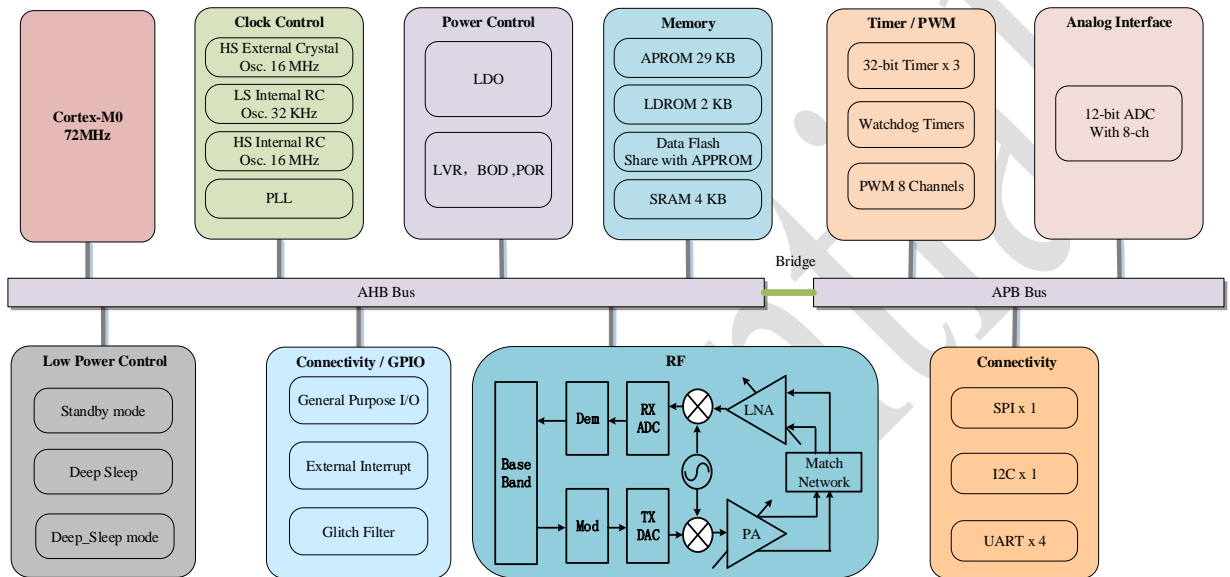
Cortex-M0
72MHz

Clock Control
HS External Crystal Osc. 16 MHz
LS Internal RC Osc. 32 KHz
HS Internal RC Osc. 16 MHz
PLL

Power Control
LDO
LVR，BOD ,POR

Memory
APROM 29 KB
LDROM 2 KB
Data Flash Share with APPROM
SRAM 4 KB

Timer / PWM
32-bit Timer x 3
Watchdog Timers
PWM 8 Channels

Analog Interface
12-bit ADC With 8-ch

Bridge

AHB Bus

APB Bus

Low Power Control
Standby mode
Deep Sleep
Deep_Sleep mode

Connectivity / GPIO
General Purpose I/O
External Interrupt
Glitch Filter

RF
Base Band
Dem
RX ADC
LNA
Mod
TX DAC
PA
Match Network

Connectivity
SPI x 1
I2C x 1
UART x 4